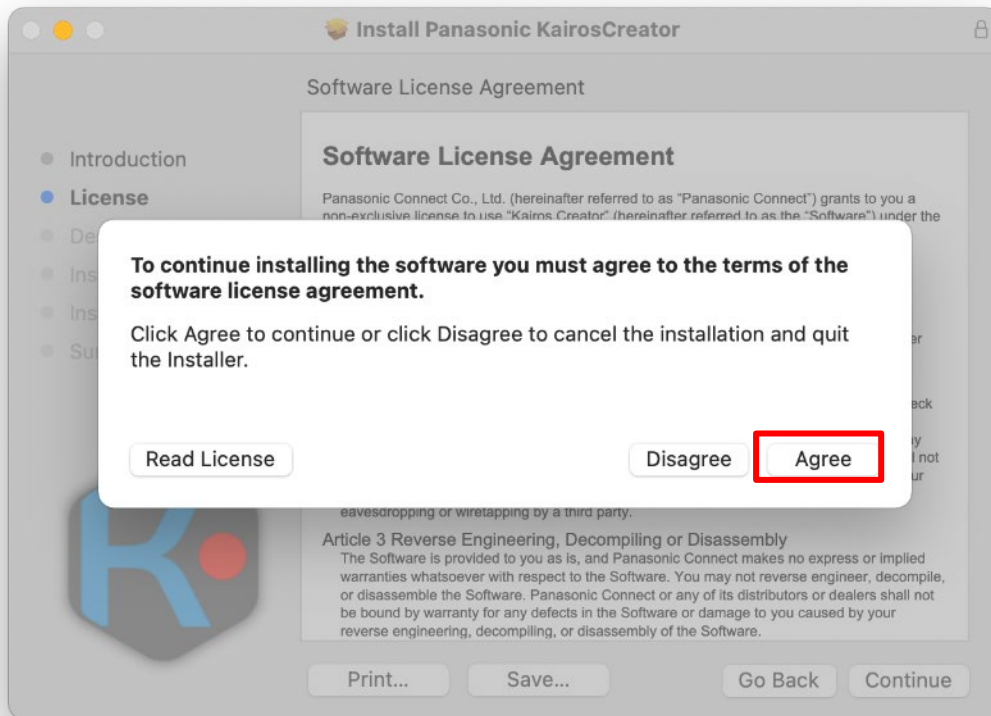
Install Panasonic KairosCreator

Software License Agreement

Introduction
License
De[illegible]
Ins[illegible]
Ins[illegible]
Su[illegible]

Software License Agreement

Panasonic Connect Co., Ltd. (hereinafter referred to as "Panasonic Connect") grants to you a non-exclusive license to use "Kairos Creator" (hereinafter referred to as the "Software") under the

To continue installing the software you must agree to the terms of the software license agreement.

Click Agree to continue or click Disagree to cancel the installation and quit the Installer.

Read License

Disagree

Agree

eavesdropping or wiretapping by a third party.

Article 3 Reverse Engineering, Decompiling or Disassembly
The Software is provided to you as is, and Panasonic Connect makes no express or implied warranties whatsoever with respect to the Software. You may not reverse engineer, decompile, or disassemble the Software. Panasonic Connect or any of its distributors or dealers shall not be bound by warranty for any defects in the Software or damage to you caused by your reverse engineering, decompiling, or disassembly of the Software.

Print...

Save...

Go Back

Continue